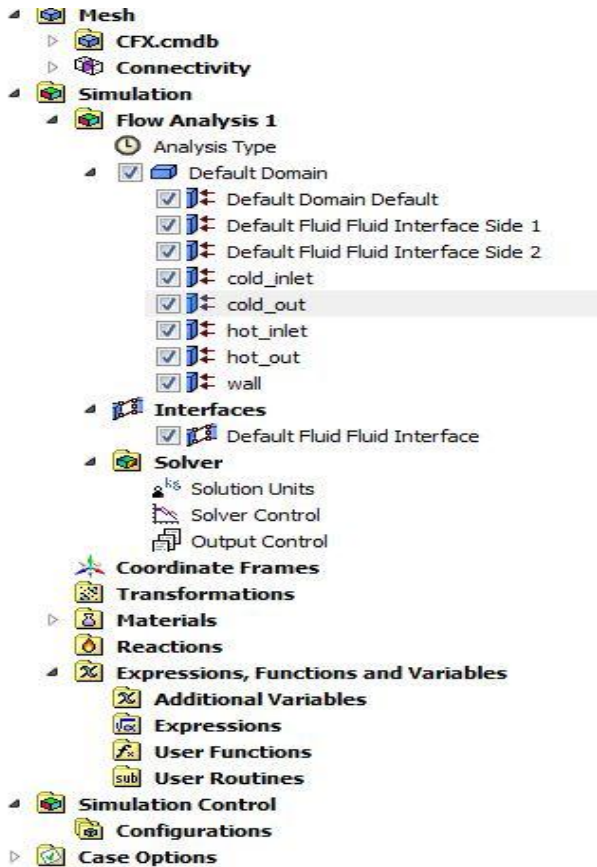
Mesh
CFX.cmdb
Connectivity
Simulation
Flow Analysis 1
Analysis Type
Default Domain
Default Domain Default
Default Fluid Fluid Interface Side 1
Default Fluid Fluid Interface Side 2
cold_inlet
cold_out
hot_inlet
hot_out
wall
Interfaces
Default Fluid Fluid Interface
Solver
Solution Units
Solver Control
Output Control
Coordinate Frames
Transformations
Materials
Reactions
Expressions, Functions and Variables
Additional Variables
Expressions
User Functions
User Routines
Simulation Control
Configurations
Case Options